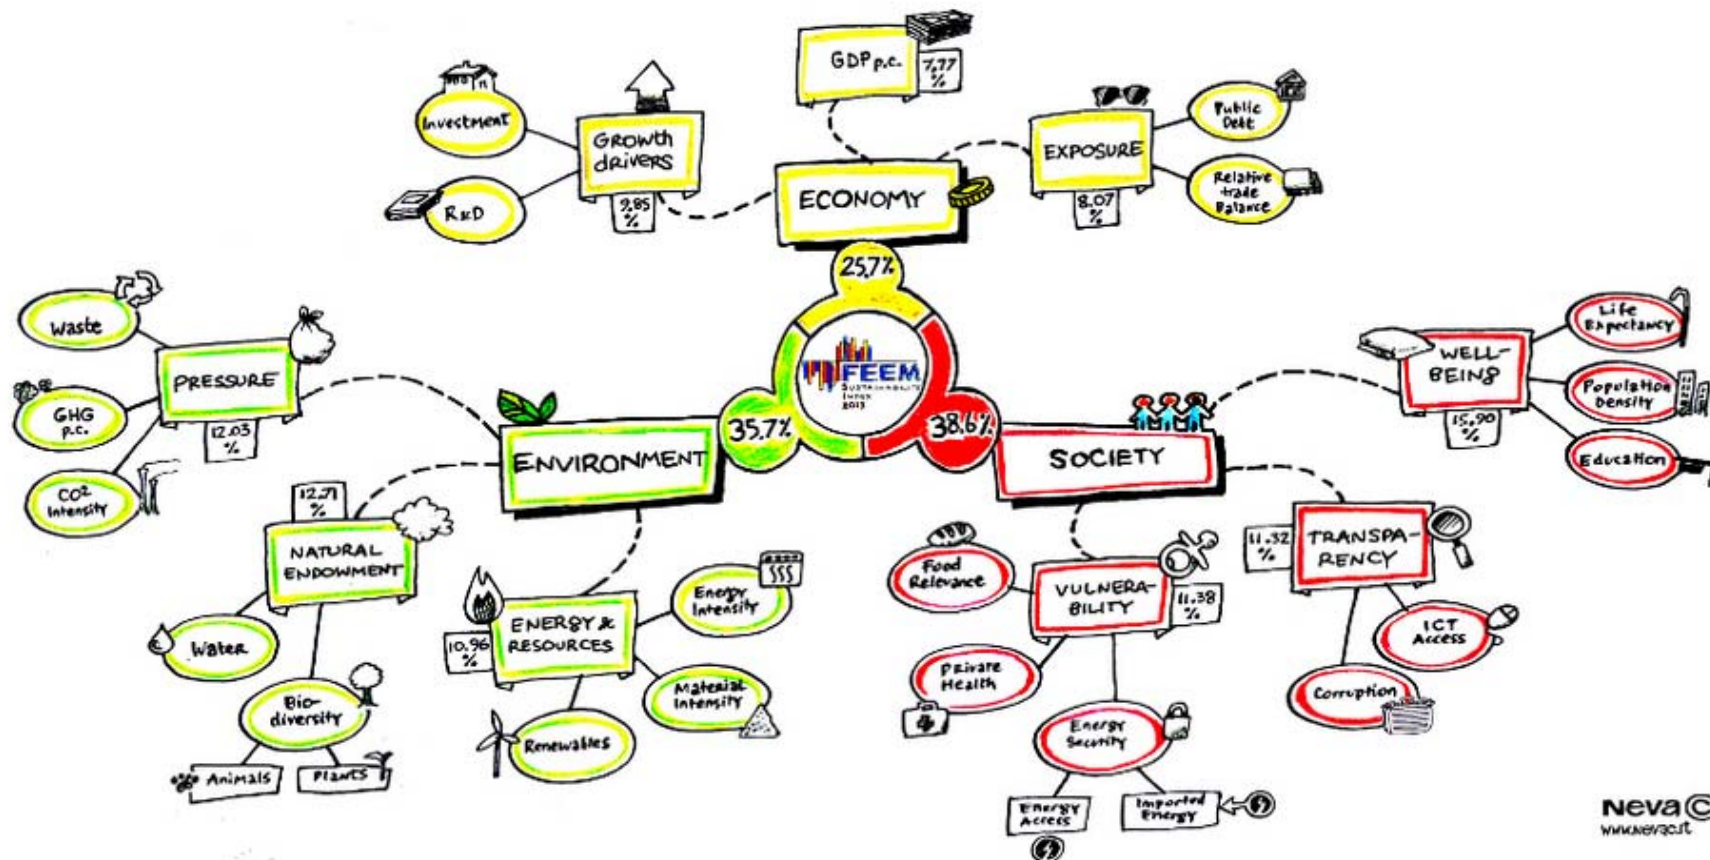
GDP p.c.
7,77 %

Investment
Growth drivers
R&D
2,85 %

ECONOMY

EXPOSURE
Public Debt
Relative trade Balance
8,07 %

25,7%

FEEM
SUSTAINABILITY INDEX 2013

35,7%
38,6%

Waste
PRESSURE
GHG p.c.
12,03 %
CO2 Intensity

ENVIRONMENT

12,71 %
NATURAL ENDOWMENT
Water
Bio-diversity
Animals
Plants

ENERGY & RESOURCES
10,96 %
Energy Intensity
Material Intensity
Renewables

SOCIETY

WELL-BEING
Life Expectancy
Population Density
Education
15,90 %

Food Relevance
VULNERABILITY
11,38 %
Private Health
Energy Security
Energy Access
Imported Energy

11,32 %
TRANSPARENCY
ICT Access
Corruption

Neva
www.nevac.it